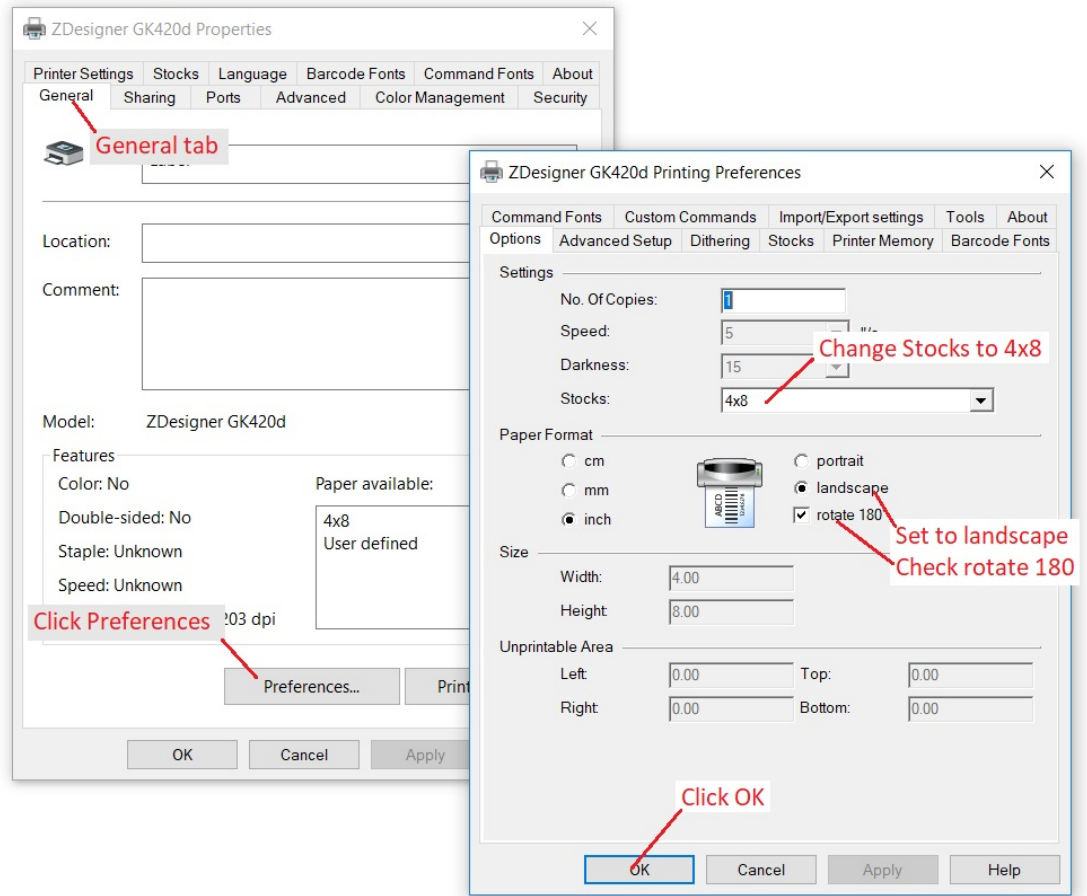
ZDesigner GK420d Properties

Printer Settings | Stocks | Language | Barcode Fonts | Command Fonts | About
General | Sharing | Ports | Advanced | Color Management | Security

General tab

Label

Location:
Comment:

Model: ZDesigner GK420d

Features
Color: No
Double-sided: No
Staple: Unknown
Speed: Unknown
203 dpi

Paper available:
4x8
User defined

Click Preferences

Preferences...
Print

OK
Cancel
Apply

ZDesigner GK420d Printing Preferences

Command Fonts | Custom Commands | Import/Export settings | Tools | About
Options | Advanced Setup | Dithering | Stocks | Printer Memory | Barcode Fonts

Settings
No. Of Copies: 1
Speed: 5 "/s
Darkness: 15
Stocks: 4x8

Change Stocks to 4x8

Paper Format
cm
mm
inch
portrait
landscape
rotate 180

Set to landscape
Check rotate 180

Size
Width: 4.00
Height: 8.00

Unprintable Area
Left: 0.00
Top: 0.00
Right: 0.00
Bottom: 0.00

Click OK

OK
Cancel
Apply
Help